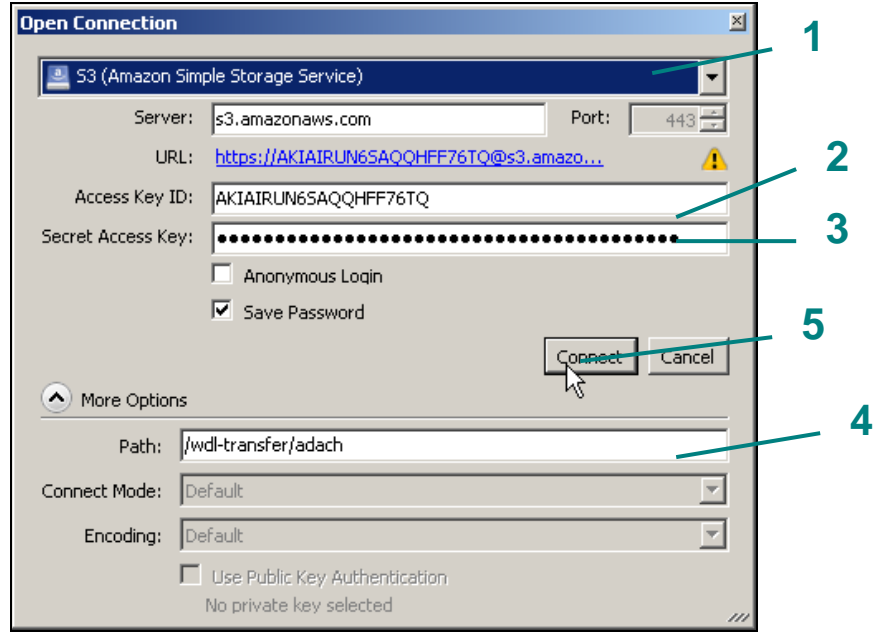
Open Connection

S3 (Amazon Simple Storage Service)

Server: s3.amazonaws.com Port: 443

URL: https://AKIAIRUN6SAQQHFF76TQ@s3.amazo...

Access Key ID: AKIAIRUN6SAQQHFF76TQ

Secret Access Key: ••••••••••••••••••••••••••••••••••••••••

Anonymous Login

Save Password

Connect Cancel

More Options

Path: /wdl-transfer/adach

Connect Mode: Default

Encoding: Default

Use Public Key Authentication

No private key selected

1

2

3

5

4